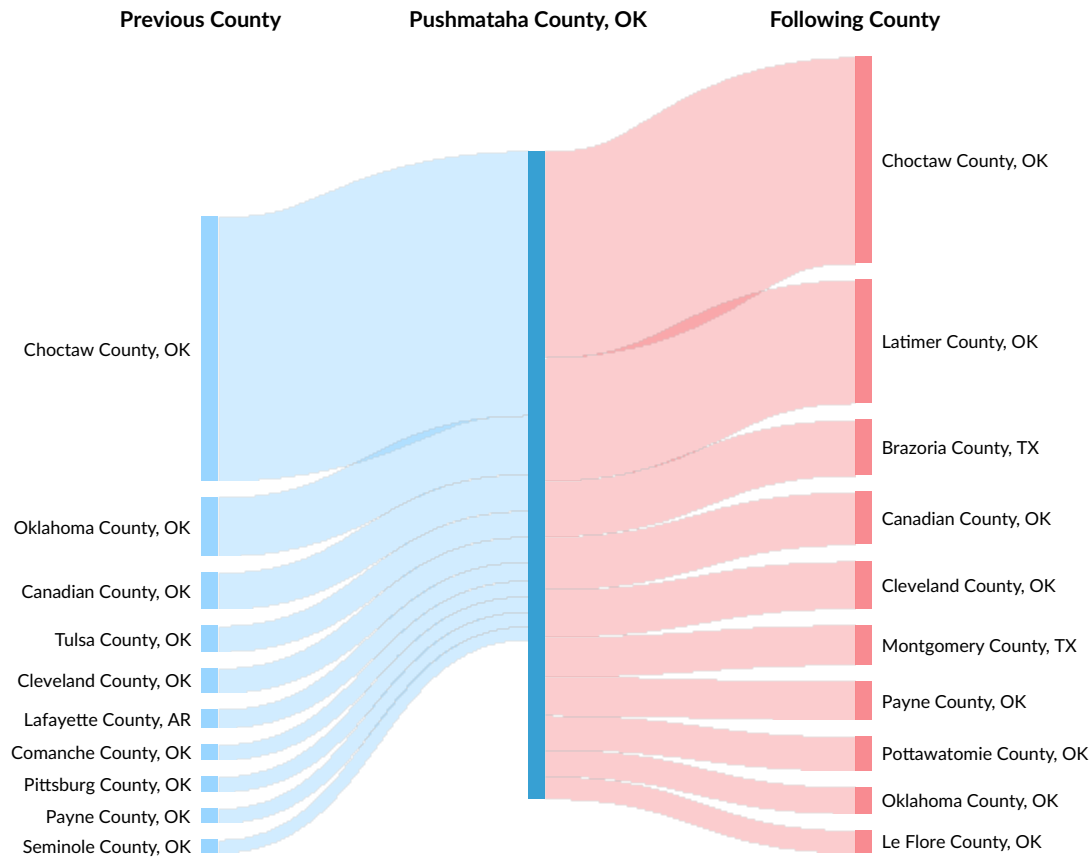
Previous County
Pushmataha County, OK
Following County

Choctaw County, OK
Oklahoma County, OK
Canadian County, OK
Tulsa County, OK
Cleveland County, OK
Lafayette County, AR
Comanche County, OK
Pittsburg County, OK
Payne County, OK
Seminole County, OK

Choctaw County, OK
Latimer County, OK
Brazoria County, TX
Canadian County, OK
Cleveland County, OK
Montgomery County, TX
Payne County, OK
Pottawatomie County, OK
Oklahoma County, OK
Le Flore County, OK